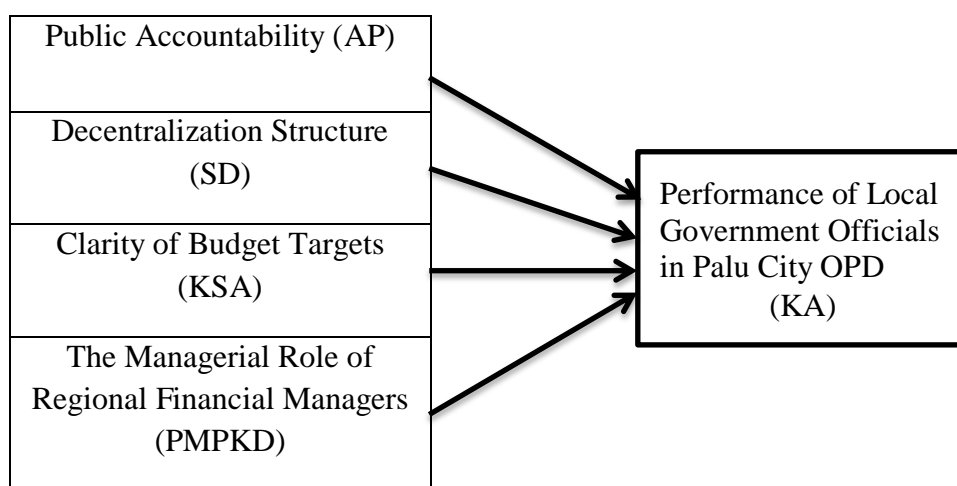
Public Accountability (AP)

Decentralization Structure (SD)

Clarity of Budget Targets (KSA)

The Managerial Role of Regional Financial Managers (PMPKD)

Performance of Local Government Officials in Palu City OPD (KA)